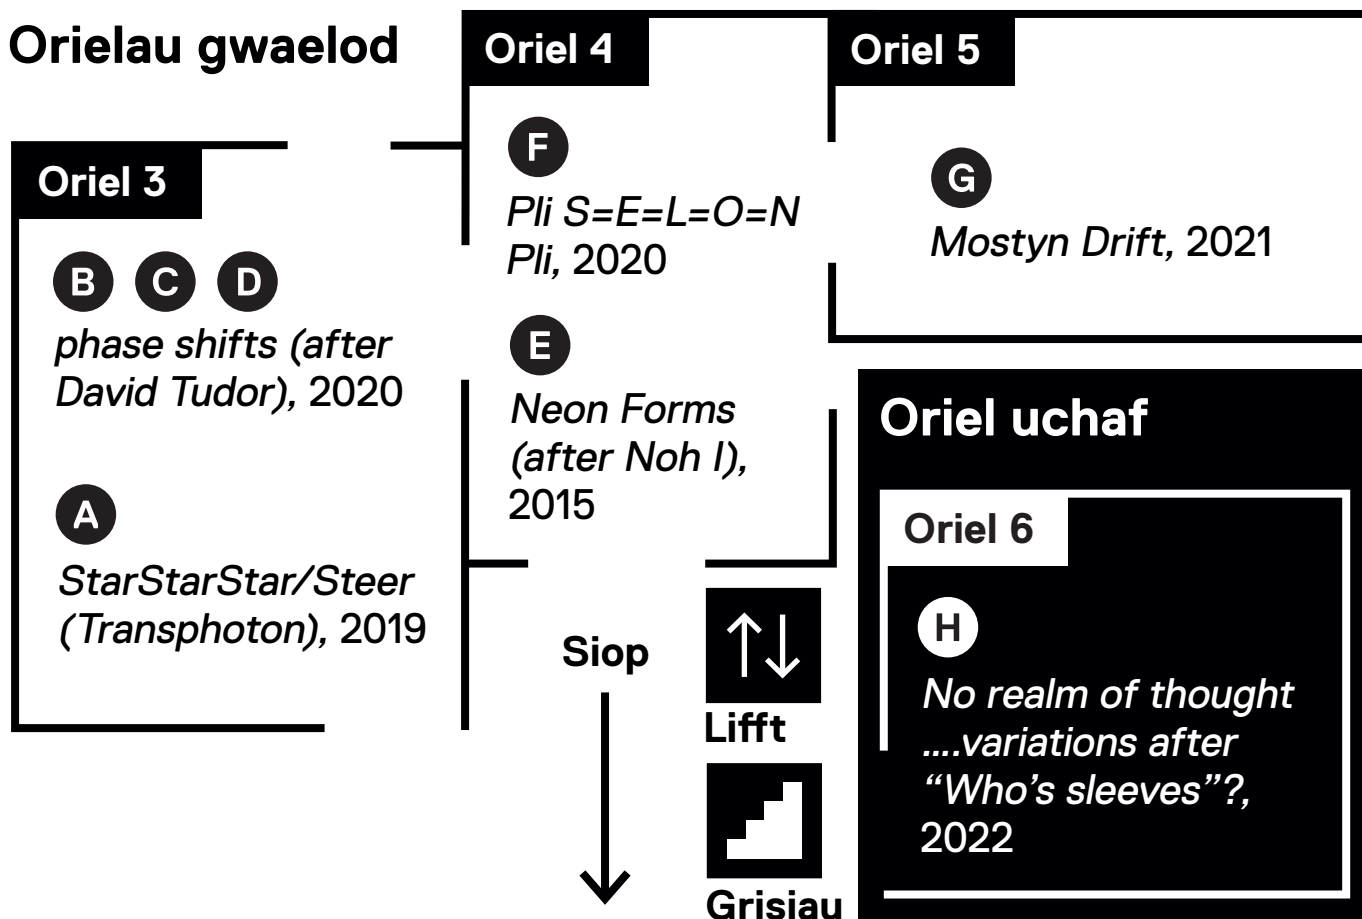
Orielau gwaelod

Oriel 3

B C D

phase shifts (after David Tudor), 2020

A

StarStarStar/Steer (Transphoton), 2019

Oriel 4

F

Pli S=E=L=O=N Pli, 2020

E

Neon Forms (after Noh I), 2015

Oriel 5

G

Mostyn Drift, 2021

Siop

↑↓

Lifft

Grisiau

Oriel uchaf

Oriel 6

H

No realm of thought ....variations after "Who's sleeves"?, 2022